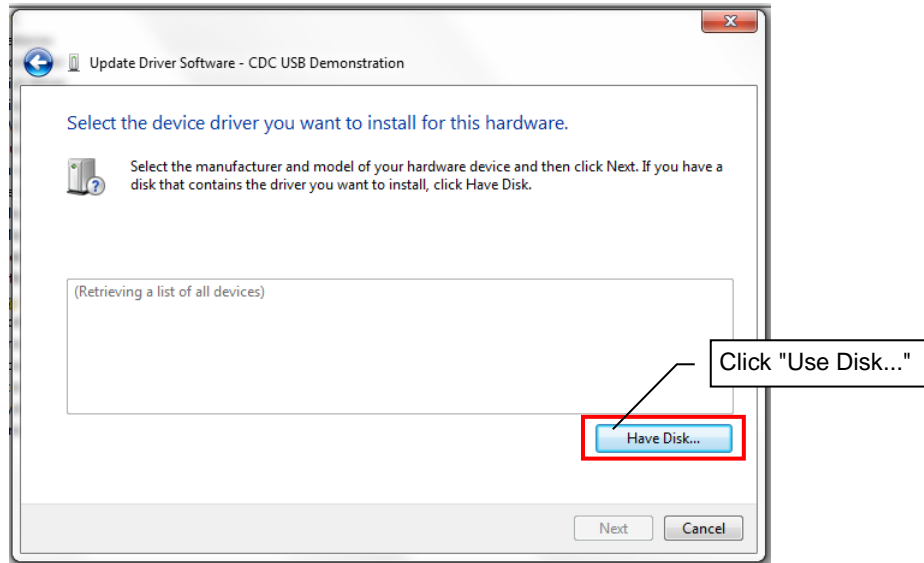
Update Driver Software - CDC USB Demonstration

Select the device driver you want to install for this hardware.

Select the manufacturer and model of your hardware device and then click Next. If you have a disk that contains the driver you want to install, click Have Disk.

(Retrieving a list of all devices)

Click "Use Disk..."

Have Disk...

Next

Cancel